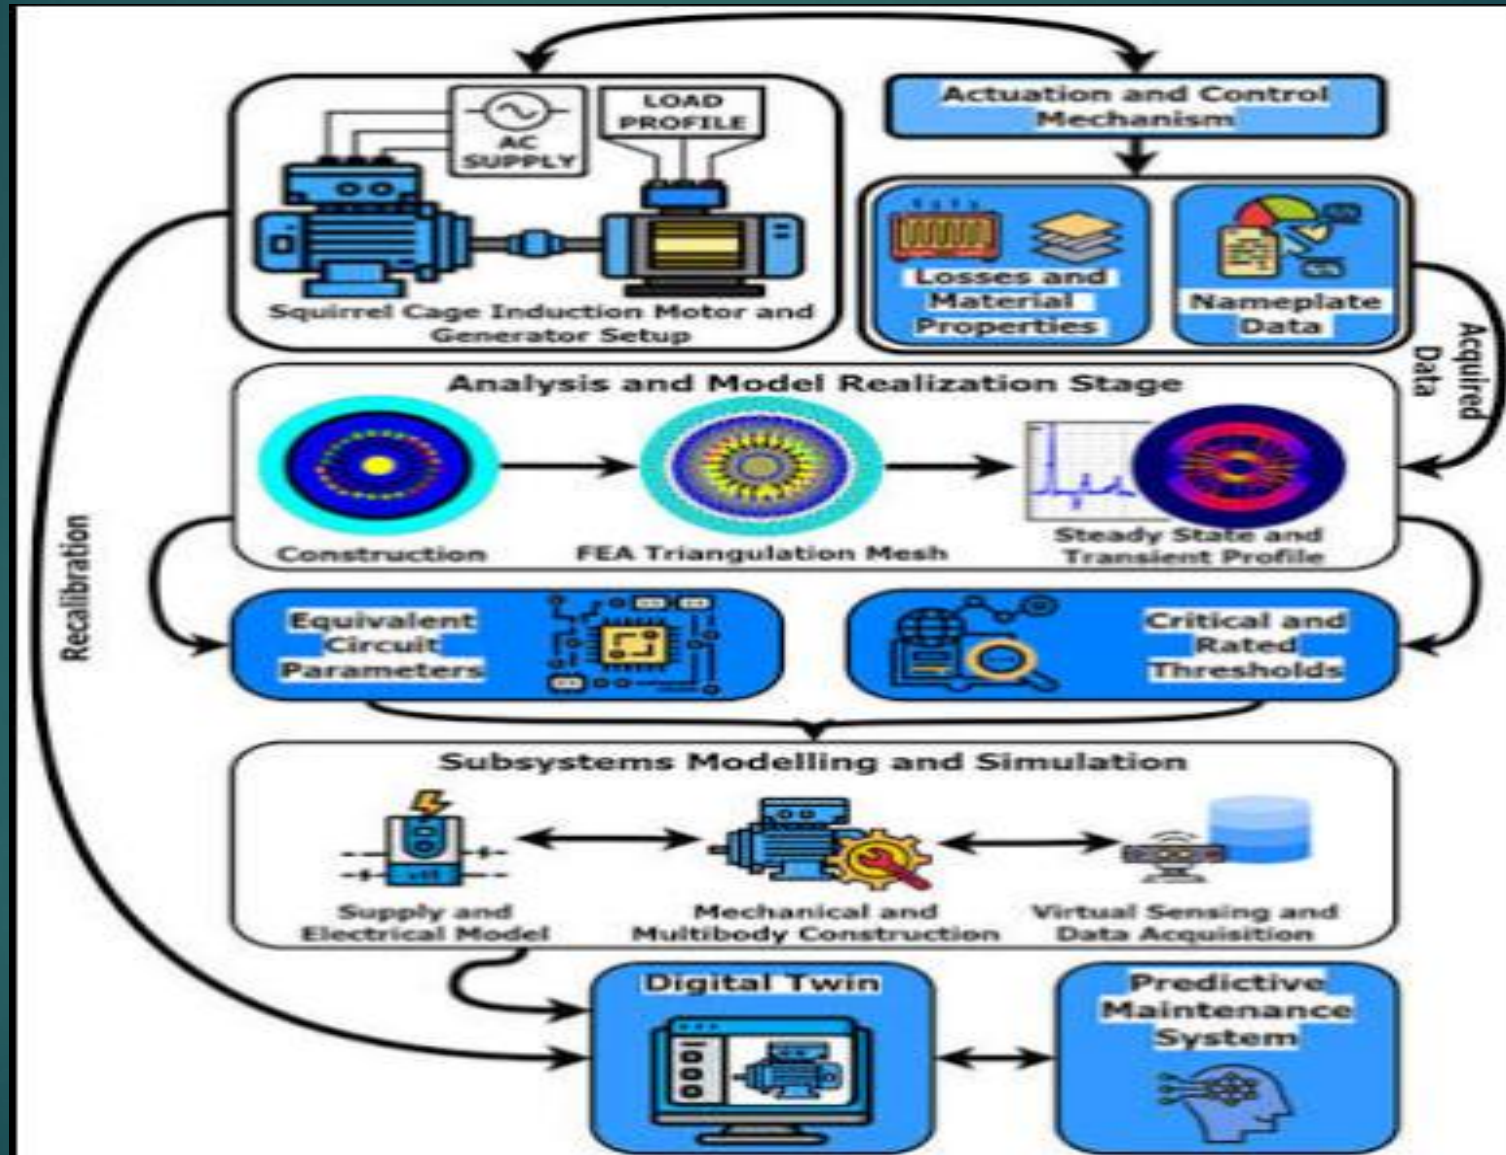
AC SUPPLY

LOAD PROFILE

Squirrel Cage Induction Motor and Generator Setup

Actuation and Control Mechanism

Losses and Material Properties

Nameplate Data

Acquired Data

Recalibration

Analysis and Model Realization Stage

Construction

FEA Triangulation Mesh

Steady State and Transient Profile

Equivalent Circuit Parameters

Critical and Rated Thresholds

Subsystems Modelling and Simulation

Supply and Electrical Model

Mechanical and Multibody Construction

Virtual Sensing and Data Acquisition

Digital Twin

Predictive Maintenance System